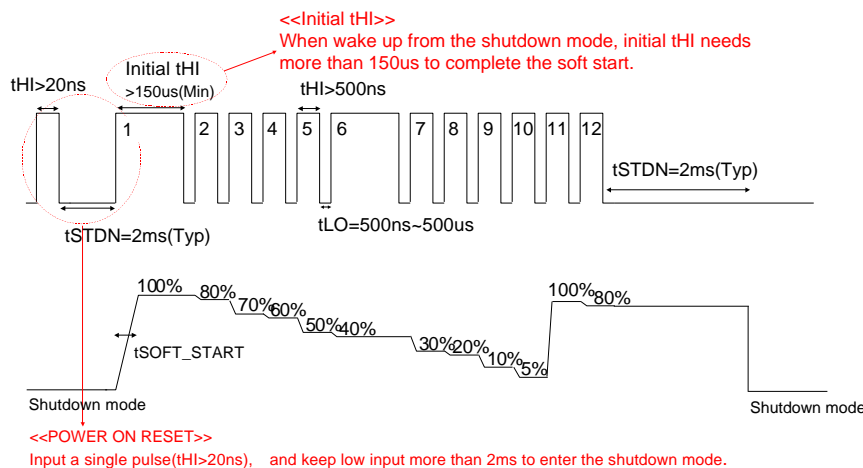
<<Initial tHI>>
When wake up from the shutdown mode, initial tHI needs more than 150us to complete the soft start.

tHI>20ns

Initial tHI
>150us(Min)

tHI>500ns

1 2 3 4 5 6 7 8 9 10 11 12

tSTDN=2ms(Typ)

tSTDN=2ms(Typ)

tLO=500ns~500us

100% 80% 70% 60% 50% 40% 30% 20% 10% 5%

tSOFT_START

100% 80%

Shutdown mode

Shutdown mode

<<POWER ON RESET>>
Input a single pulse(tHI>20ns), and keep low input more than 2ms to enter the shutdown mode.